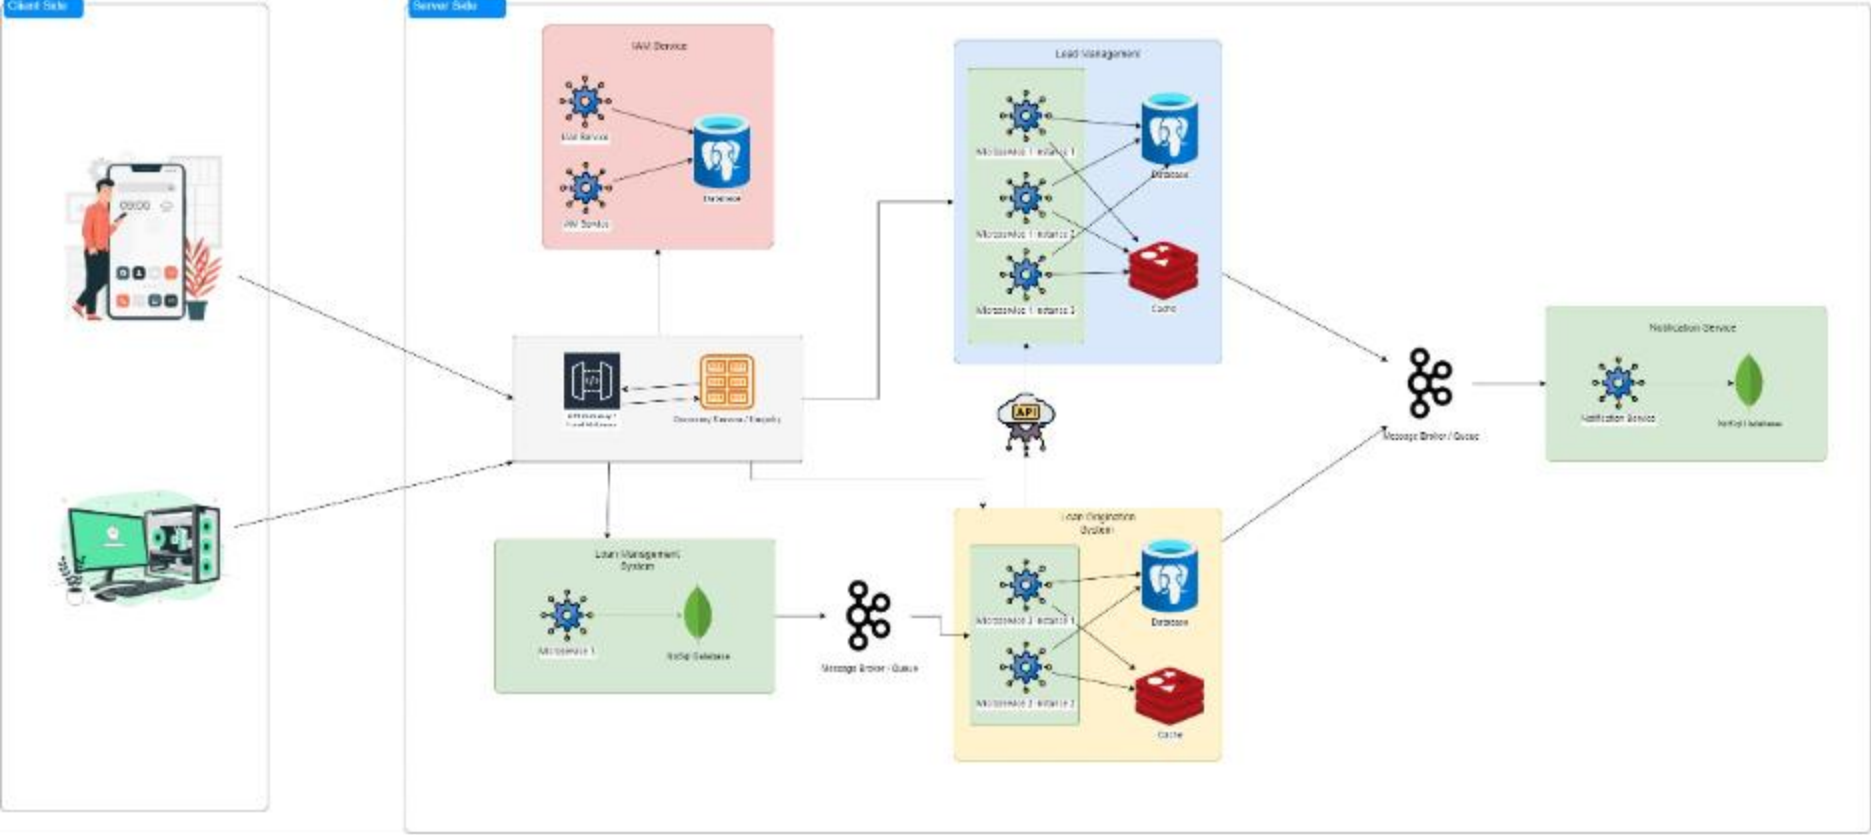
Client Side

Server Side

IAM Service

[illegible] Service

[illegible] Service

Database

Lead Management

Microservice 1 Instance 1

Microservice 1 Instance 2

Microservice 1 Instance 3

Database

Cache

API Gateway / Load Balancer

Discovery Service / Registry

API

Message Broker / Queue

Notification Service

Notification Service

NoSql Database

Loan Management System

Microservice 1

NoSql Database

Message Broker / Queue

Loan Origination System

Microservice 2 Instance 1

Microservice 2 Instance 2

Database

Cache

09:00